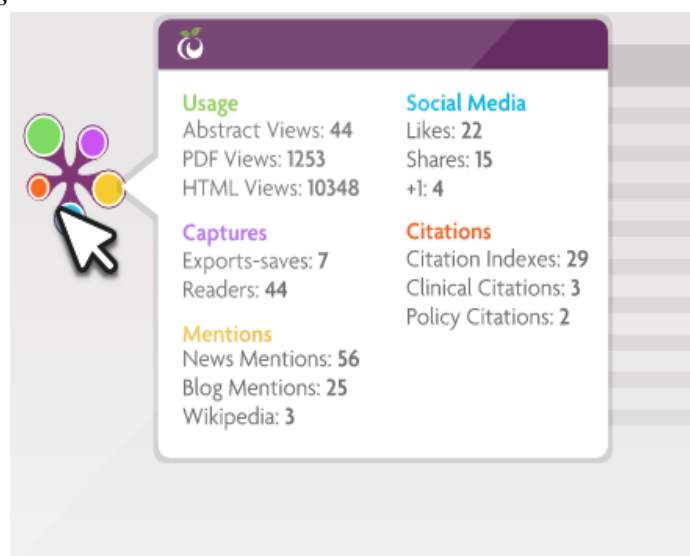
Usage
Abstract Views: 44
PDF Views: 1253
HTML Views: 10348

Captures
Exports-saves: 7
Readers: 44

Mentions
News Mentions: 56
Blog Mentions: 25
Wikipedia: 3

Social Media
Likes: 22
Shares: 15
+1: 4

Citations
Citation Indexes: 29
Clinical Citations: 3
Policy Citations: 2